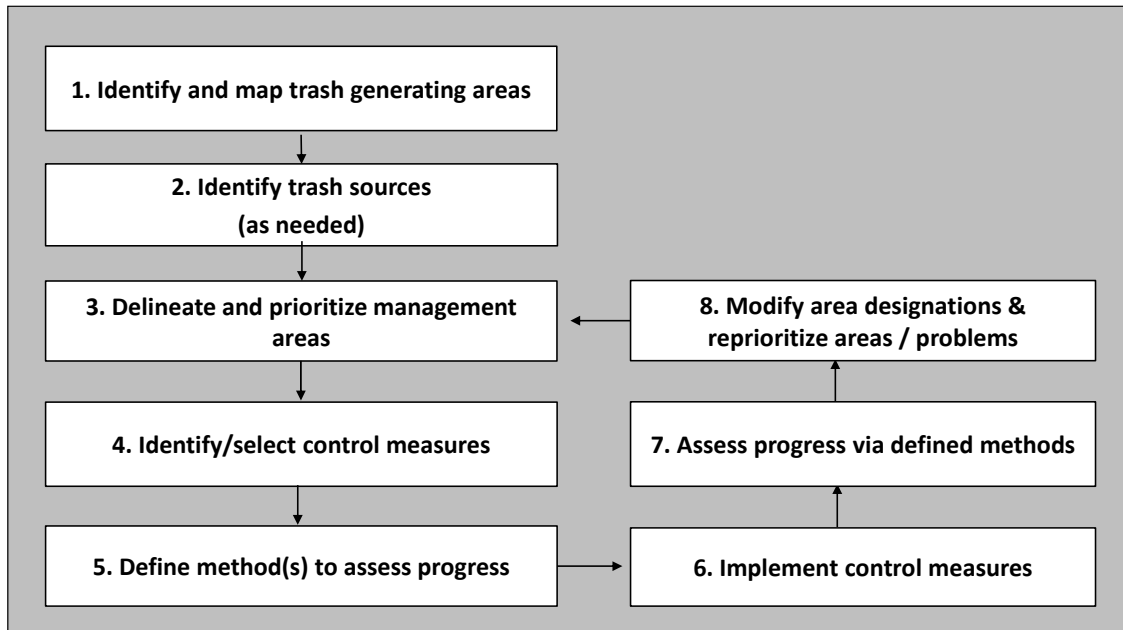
1. Identify and map trash generating areas

2. Identify trash sources (as needed)

3. Delineate and prioritize management areas

4. Identify/select control measures

5. Define method(s) to assess progress

6. Implement control measures

7. Assess progress via defined methods

8. Modify area designations & reprioritize areas / problems